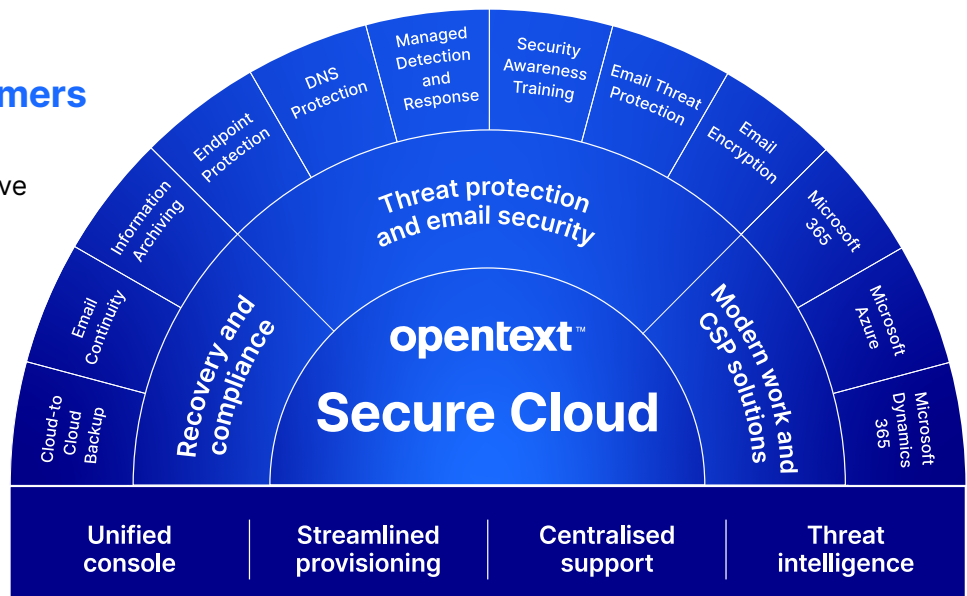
mers

ve

Cloud-to Cloud Backup

Email Continuity

Information Archiving

Endpoint Protection

DNS Protection

Managed Detection and Response

Security Awareness Training

Email Threat Protection

Email Encryption

Microsoft 365

Microsoft Azure

Microsoft Dynamics 365

Recovery and compliance

Threat protection and email security

Modern work and CSP solutions

opentext™

Secure Cloud

Unified console

Streamlined provisioning

Centralised support

Threat intelligence